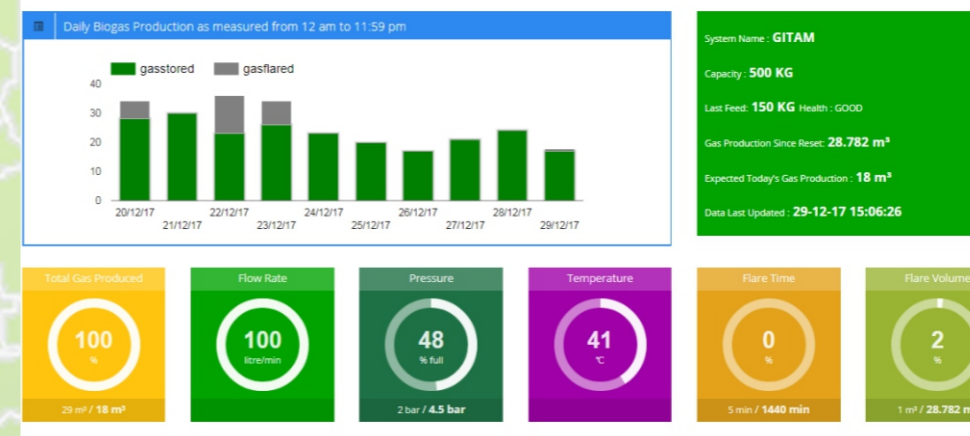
Daily Biogas Production as measured from 12 am to 11:59 pm

gasstored gasflared

40
30
20
10
0

20/12/17 21/12/17 22/12/17 23/12/17 24/12/17 25/12/17 26/12/17 27/12/17 28/12/17 29/12/17

System Name : GITAM

Capacity : 500 KG

Last Feed: 150 KG Health : GOOD

Gas Production Since Reset: 28.782 m³

Expected Today's Gas Production : 18 m³

Data Last Updated : 29-12-17 15:06:26

Total Gas Produced
100
%
29 m³ / 18 m³

Flow Rate
100
litre/min

Pressure
48
% full
2 bar / 4.5 bar

Temperature
41
℃

Flare Time
0
%
5 min / 1440 min

Flare Volume
2
%
1 m³ / 28.782 m